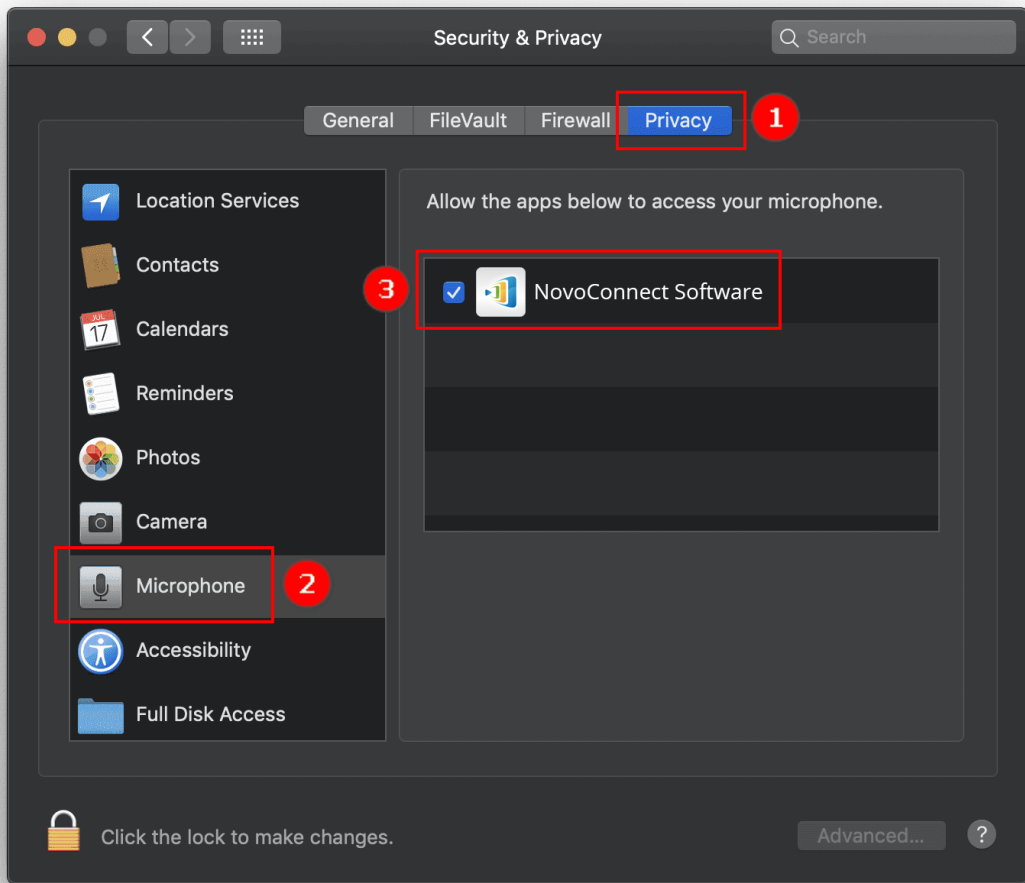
Security & Privacy

Search

General FileVault Firewall Privacy

1

Location Services
Contacts
JUL 17
Calendars
Reminders
Photos
Camera
Microphone
2
Accessibility
Full Disk Access

Allow the apps below to access your microphone.

3

NovoConnect Software

Click the lock to make changes.

Advanced...

?